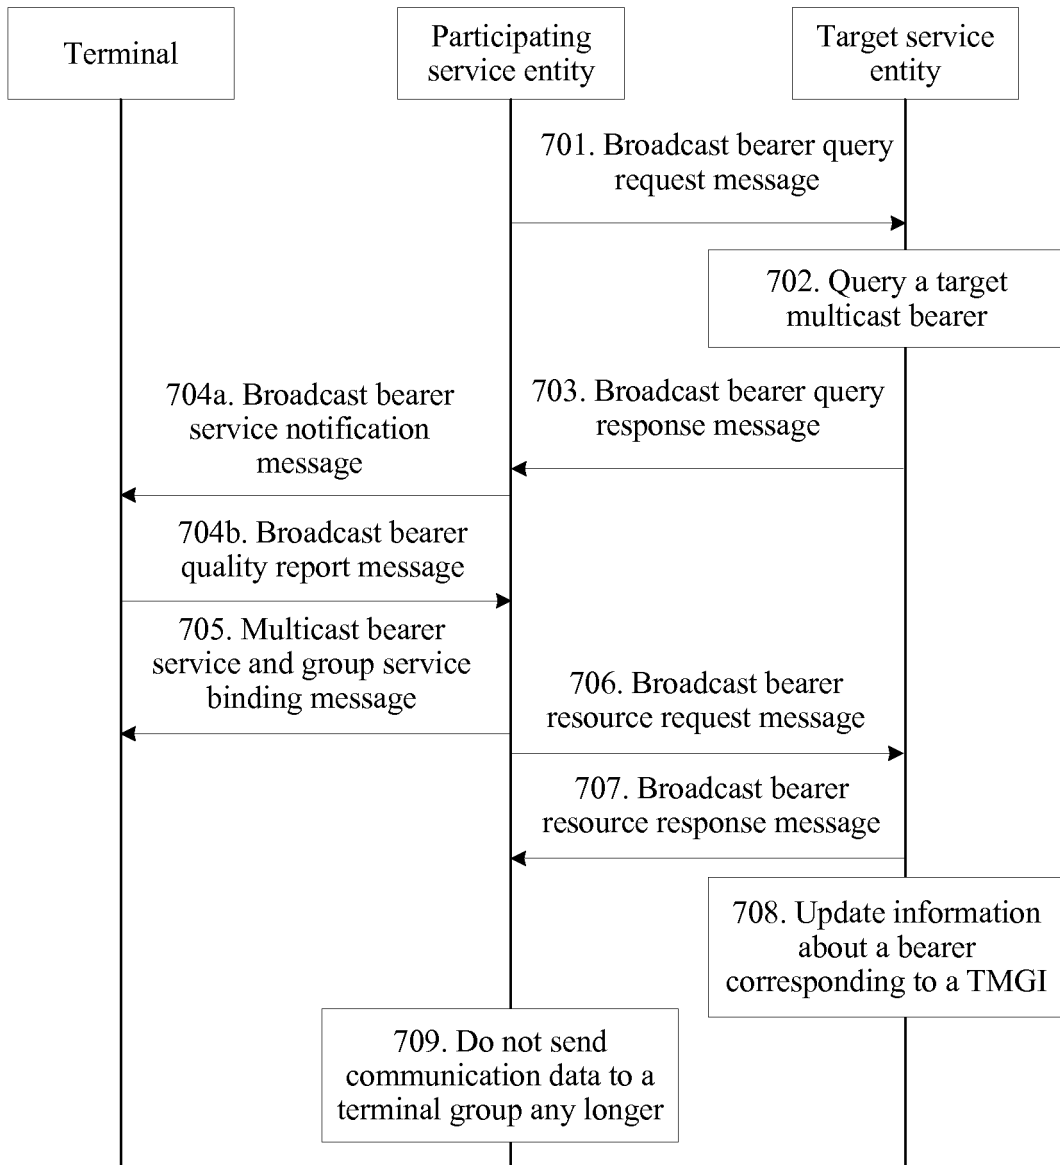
Terminal

Participating service entity

Target service entity

701. Broadcast bearer query request message

702. Query a target multicast bearer

704a. Broadcast bearer service notification message

703. Broadcast bearer query response message

704b. Broadcast bearer quality report message

705. Multicast bearer service and group service binding message

706. Broadcast bearer resource request message

707. Broadcast bearer resource response message

708. Update information about a bearer corresponding to a TMGI

709. Do not send communication data to a terminal group any longer